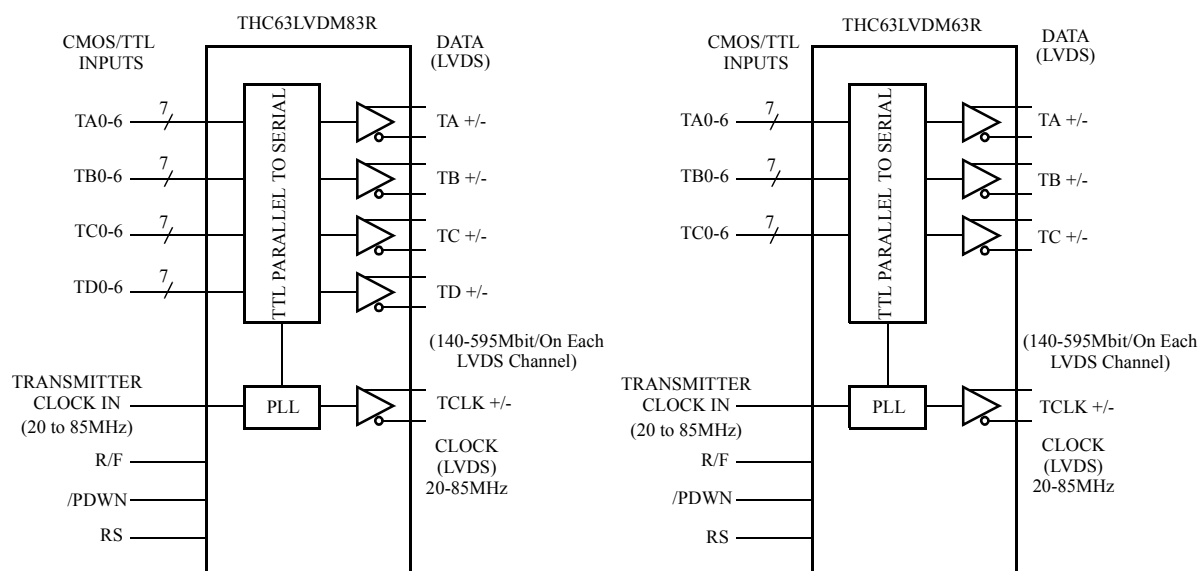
THC63LVDM83R

CMOS/TTL INPUTS

DATA (LVDS)

TA0-6 7
TB0-6 7
TC0-6 7
TD0-6 7

TTL PARALLEL TO SERIAL

TA +/-
TB +/-
TC +/-
TD +/-

(140-595Mbit/On Each LVDS Channel)

TRANSMITTER CLOCK IN (20 to 85MHz)

PLL

TCLK +/-

CLOCK (LVDS) 20-85MHz

R/F
/PDWN
RS

THC63LVDM63R

CMOS/TTL INPUTS

DATA (LVDS)

TA0-6 7
TB0-6 7
TC0-6 7

TTL PARALLEL TO SERIAL

TA +/-
TB +/-
TC +/-

(140-595Mbit/On Each LVDS Channel)

TRANSMITTER CLOCK IN (20 to 85MHz)

PLL

TCLK +/-

CLOCK (LVDS) 20-85MHz

R/F
/PDWN
RS